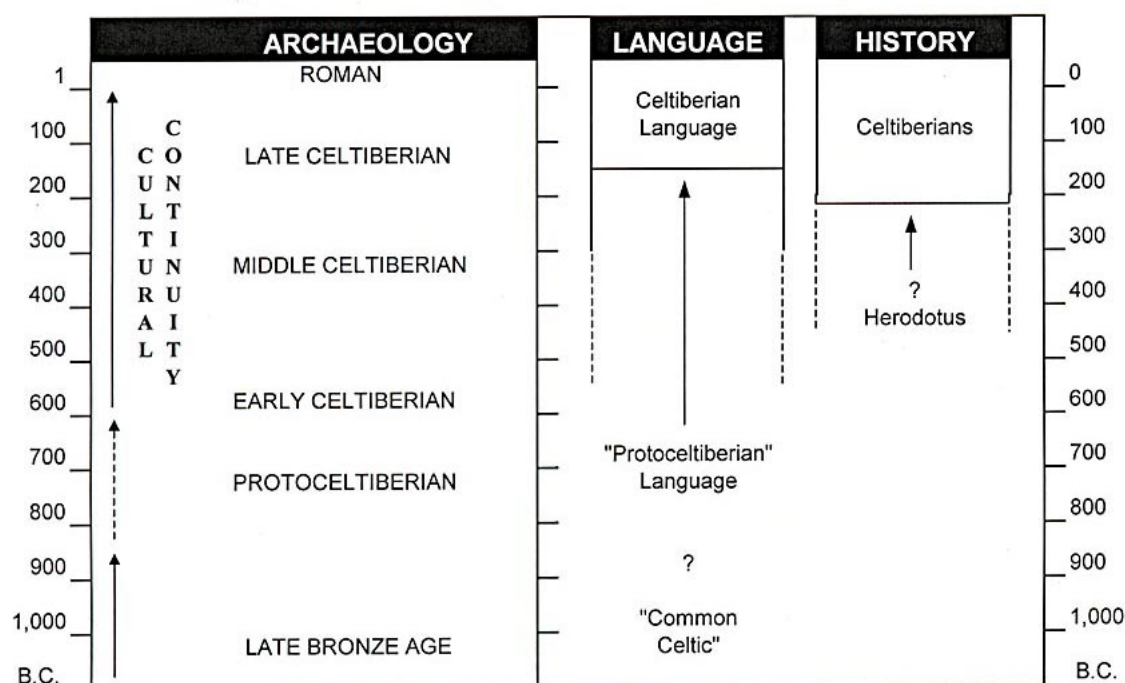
ARCHAEOLOGY

LANGUAGE

HISTORY

1
100
200
300
400
500
600
700
800
900
1,000
B.C.

ROMAN

CULTURAL CONTINUITY

LATE CELTIBERIAN

MIDDLE CELTIBERIAN

EARLY CELTIBERIAN

PROTOCELTIBERIAN

LATE BRONZE AGE

Celtiberian Language

"Protoceltiberian" Language

?

"Common Celtic"

Celtiberians

?
Herodotus

0
100
200
300
400
500
600
700
800
900
1,000
B.C.